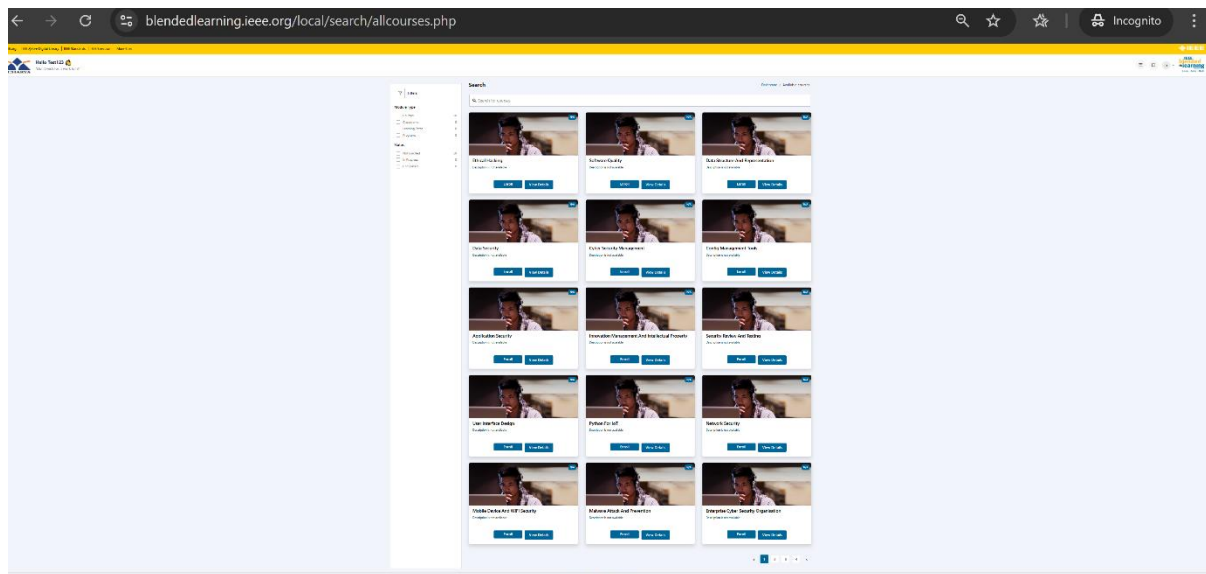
blendedlearning.ieee.org/local/search/allcourses.php

Incognito

Hello Test123

Filters

Search

Search for courses

Ethical Hacking

Enroll View Details

Software Quality

Enroll View Details

Data Structure And Representation

Enroll View Details

Data Security

Enroll View Details

Cyber Security Management

Enroll View Details

Config Management Tools

Enroll View Details

Application Security

Enroll View Details

Innovation Management And Intellectual Property

Enroll View Details

Security Review And Testing

Enroll View Details

User Interface Design

Enroll View Details

Python For IoT

Enroll View Details

Network Security

Enroll View Details

Mobile Device And WiFi Security

Enroll View Details

Malware Attack And Prevention

Enroll View Details

Enterprise Cyber Security Organization

Enroll View Details

1 2 3 4